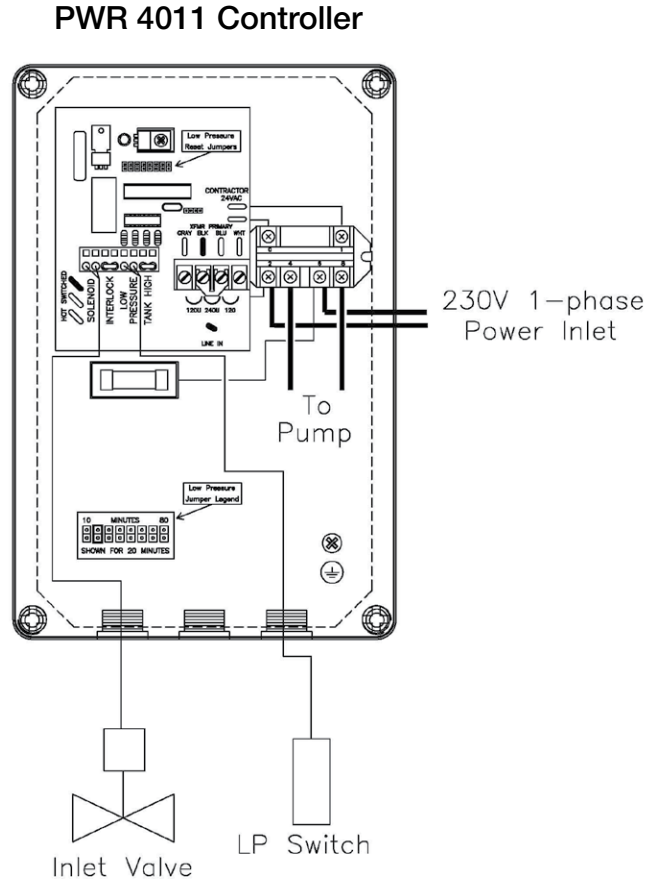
PWR 4011 Controller

Low Pressure
Reset Jumpers

CONTRACTOR
24VAC

XFMR PRIMARY
GRAY BLK BLU WHT

HOT SWITCHED
SOLENOID
INTERLOCK
LOW PRESSURE
TANK HIGH

120G 240N 120

LINE IN

2 4 6 8

230V 1-phase
Power Inlet

To
Pump

Low Pressure
Jumper Legend

10 MINUTES 80
SHOWN FOR 20 MINUTES

LP Switch

Inlet Valve